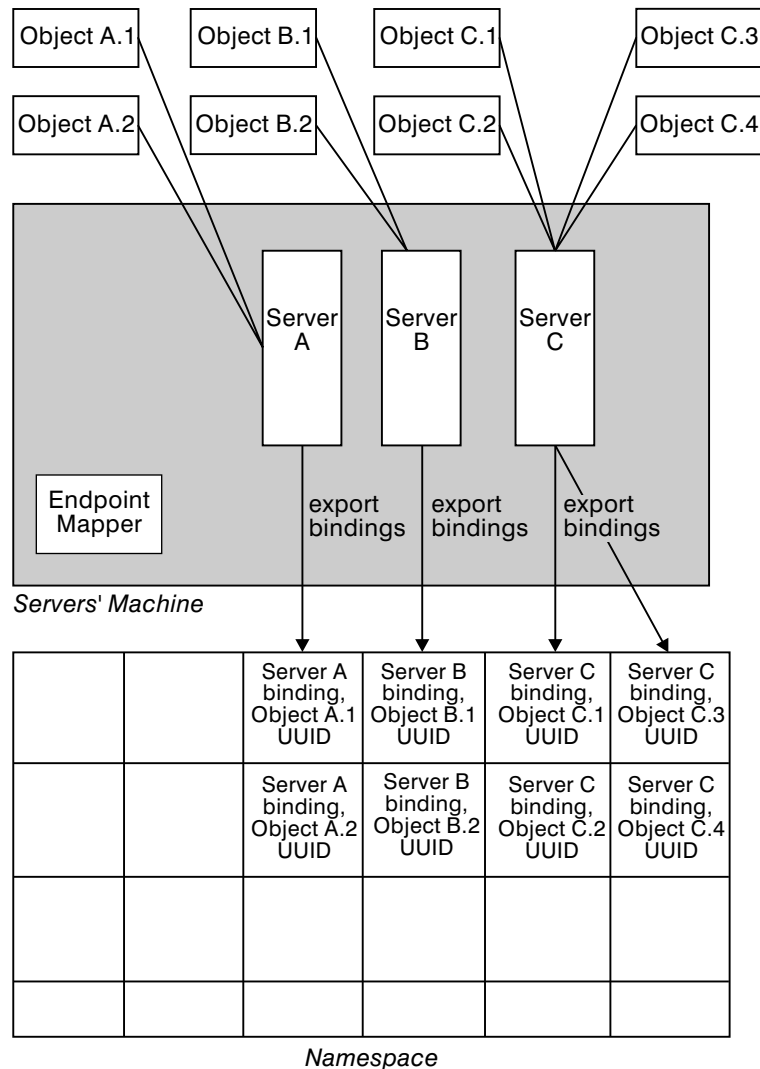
Object A.1

Object B.1

Object C.1

Object C.3

Object A.2

Object B.2

Object C.2

Object C.4

Server A

Server B

Server C

Endpoint Mapper

export bindings

export bindings

export bindings

Servers' Machine

| | | | | | |
|---|---|---|---|---|---|
| | | Server A binding, Object A.1 UUID | Server B binding, Object B.1 UUID | Server C binding, Object C.1 UUID | Server C binding, Object C.3 UUID |
| | | Server A binding, Object A.2 UUID | Server B binding, Object B.2 UUID | Server C binding, Object C.2 UUID | Server C binding, Object C.4 UUID |
| | | | | | |
| | | | | | |

Namespace